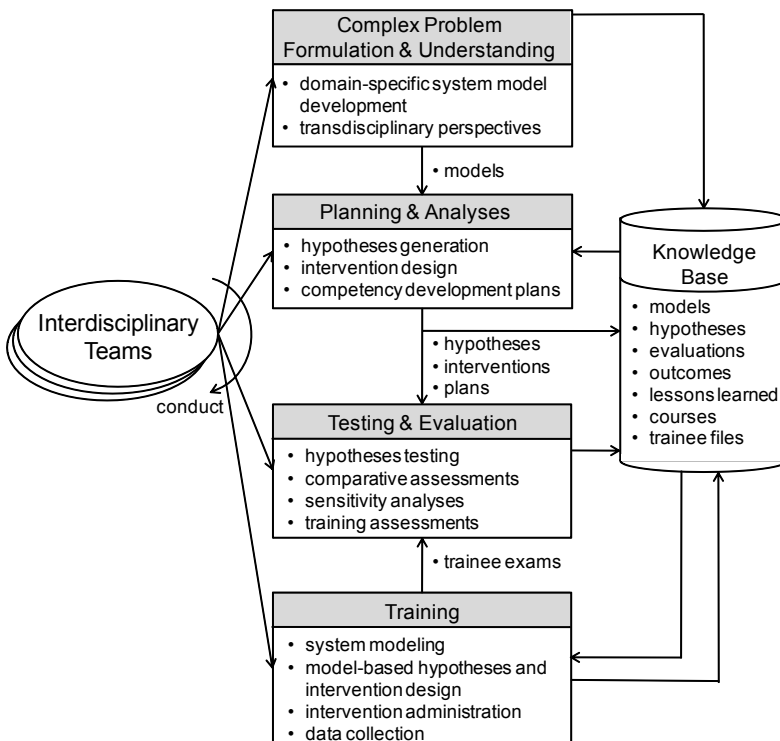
Complex Problem Formulation & Understanding
• domain-specific system model development
• transdisciplinary perspectives

• models

Planning & Analyses
• hypotheses generation
• intervention design
• competency development plans

Knowledge Base
• models
• hypotheses
• evaluations
• outcomes
• lessons learned
• courses
• trainee files

Interdisciplinary Teams

conduct

• hypotheses
• interventions
• plans

Testing & Evaluation
• hypotheses testing
• comparative assessments
• sensitivity analyses
• training assessments

• trainee exams

Training
• system modeling
• model-based hypotheses and intervention design
• intervention administration
• data collection